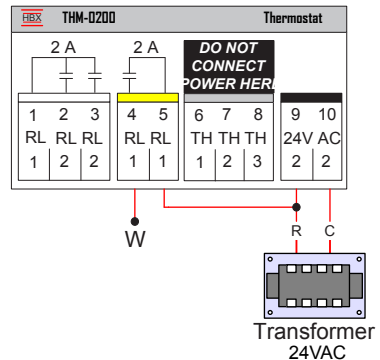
HBX THM-0200 Thermostat

2 A

2 A

DO NOT CONNECT POWER HERE

| 1 | 2 | 3 | 4 | 5 | 6 | 7 | 8 | 9 | 10 |
|---|---|---|---|---|---|---|---|---|---|
| RL | RL | RL | RL | RL | TH | TH | TH | 24V | AC |
| 1 | 2 | 2 | 1 | 1 | 1 | 2 | 3 | 2 | 2 |

W

R

C

Transformer
24VAC